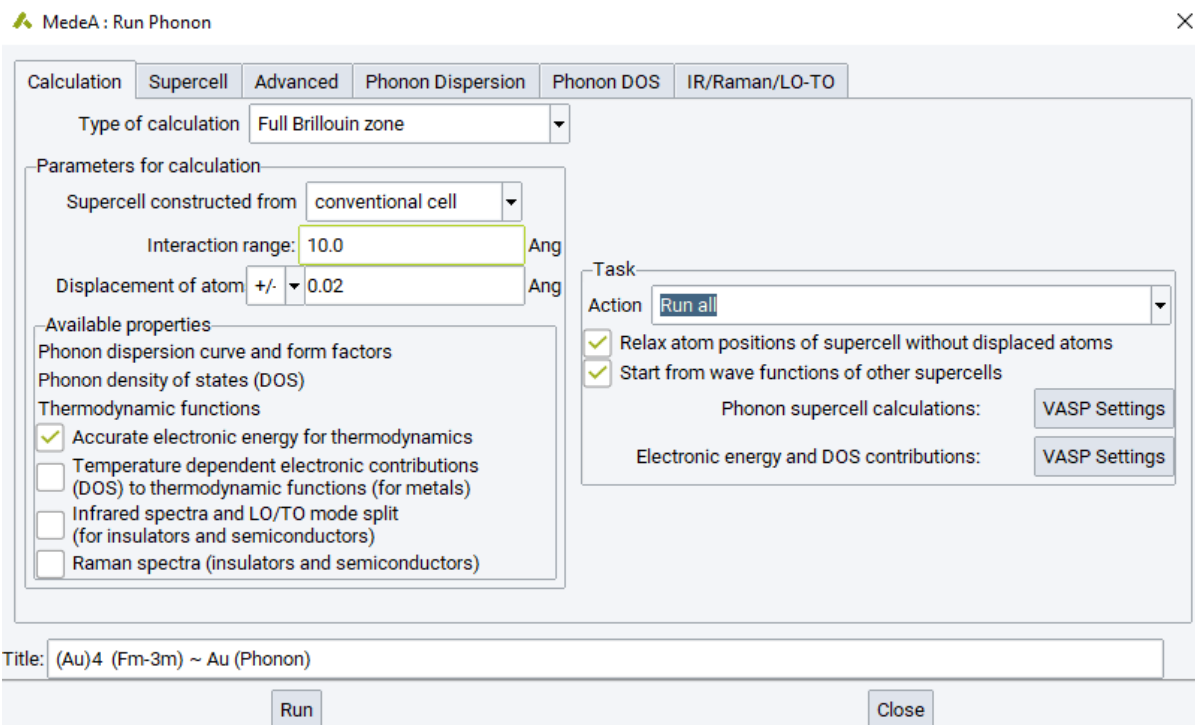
MedeA : Run Phonon

×

Calculation | Supercell | Advanced | Phonon Dispersion | Phonon DOS | IR/Raman/LO-TO

Type of calculation Full Brillouin zone

Parameters for calculation
Supercell constructed from conventional cell
Interaction range: 10.0 Ang
Displacement of atom +/- 0.02 Ang

Available properties
Phonon dispersion curve and form factors
Phonon density of states (DOS)
Thermodynamic functions
Accurate electronic energy for thermodynamics
Temperature dependent electronic contributions (DOS) to thermodynamic functions (for metals)
Infrared spectra and LO/TO mode split (for insulators and semiconductors)
Raman spectra (insulators and semiconductors)

Task
Action Run all
Relax atom positions of supercell without displaced atoms
Start from wave functions of other supercells
Phonon supercell calculations: VASP Settings
Electronic energy and DOS contributions: VASP Settings

Title: (Au)4 (Fm-3m) ~ Au (Phonon)

Run

Close